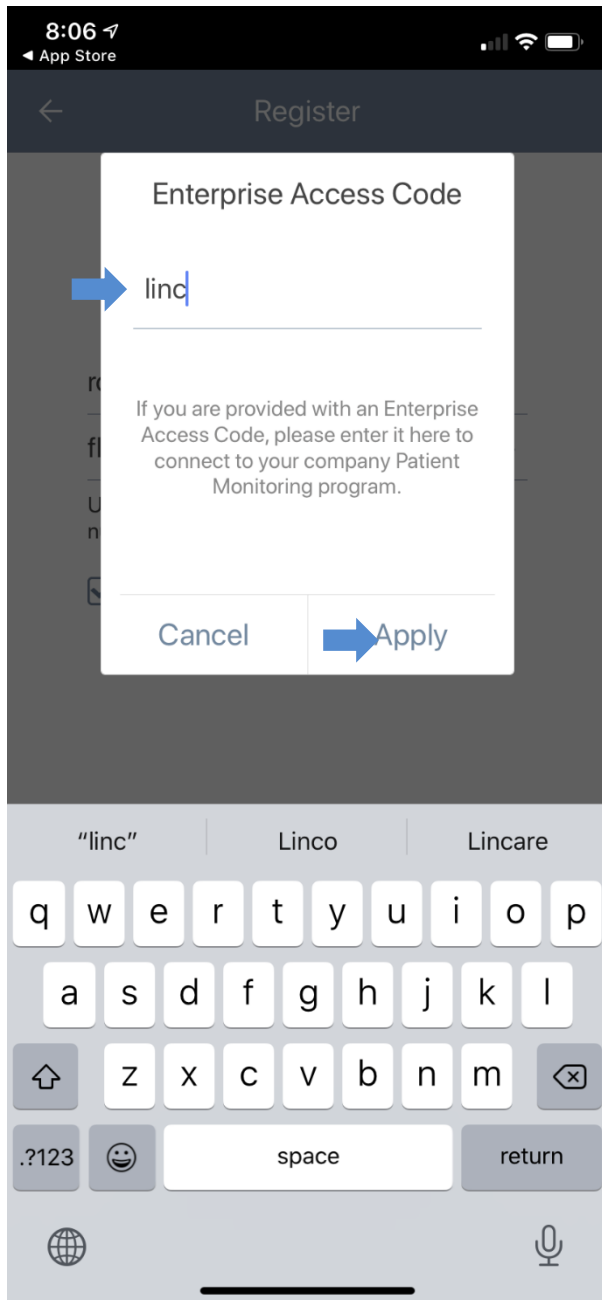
8:06
◀ App Store

Register

Enterprise Access Code

linc

If you are provided with an Enterprise Access Code, please enter it here to connect to your company Patient Monitoring program.

Cancel

Apply

"linc"
Linco
Lincare

q w e r t y u i o p
a s d f g h j k l
z x c v b n m
.?123
space
return